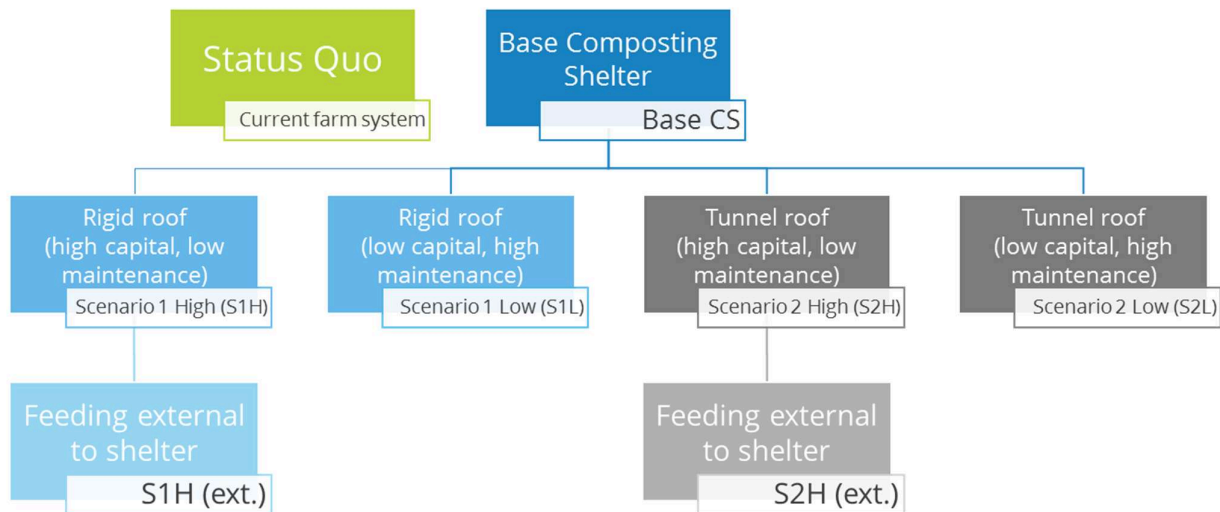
Status Quo

Current farm system

Base Composting Shelter

Base CS

Rigid roof (high capital, low maintenance)

Scenario 1 High (S1H)

Rigid roof (low capital, high maintenance)

Scenario 1 Low (S1L)

Tunnel roof (high capital, low maintenance)

Scenario 2 High (S2H)

Tunnel roof (low capital, high maintenance)

Scenario 2 Low (S2L)

Feeding external to shelter

S1H (ext.)

Feeding external to shelter

S2H (ext.)